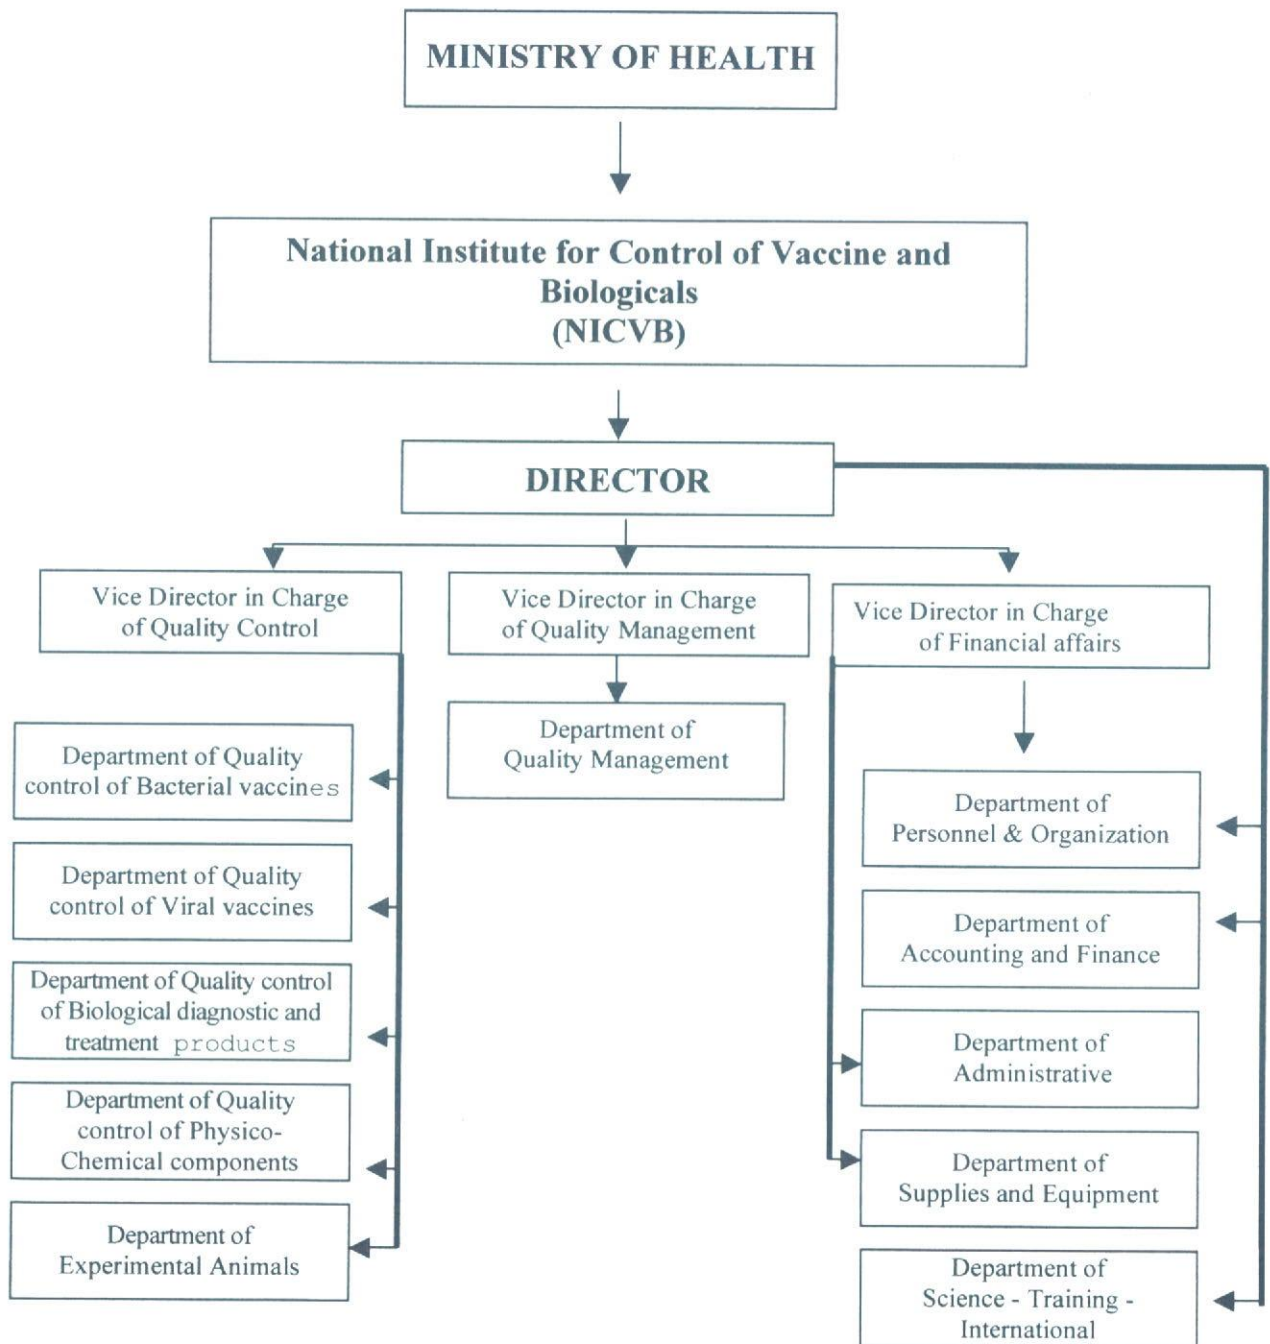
MINISTRY OF HEALTH

National Institute for Control of Vaccine and Biologicals
(NICVB)

DIRECTOR

Vice Director in Charge of Quality Control

Vice Director in Charge of Quality Management

Vice Director in Charge of Financial affairs

Department of Quality control of Bacterial vaccines

Department of Quality control of Viral vaccines

Department of Quality control of Biological diagnostic and treatment products

Department of Quality control of Physico-Chemical components

Department of Experimental Animals

Department of Quality Management

Department of Personnel & Organization

Department of Accounting and Finance

Department of Administrative

Department of Supplies and Equipment

Department of Science - Training - International